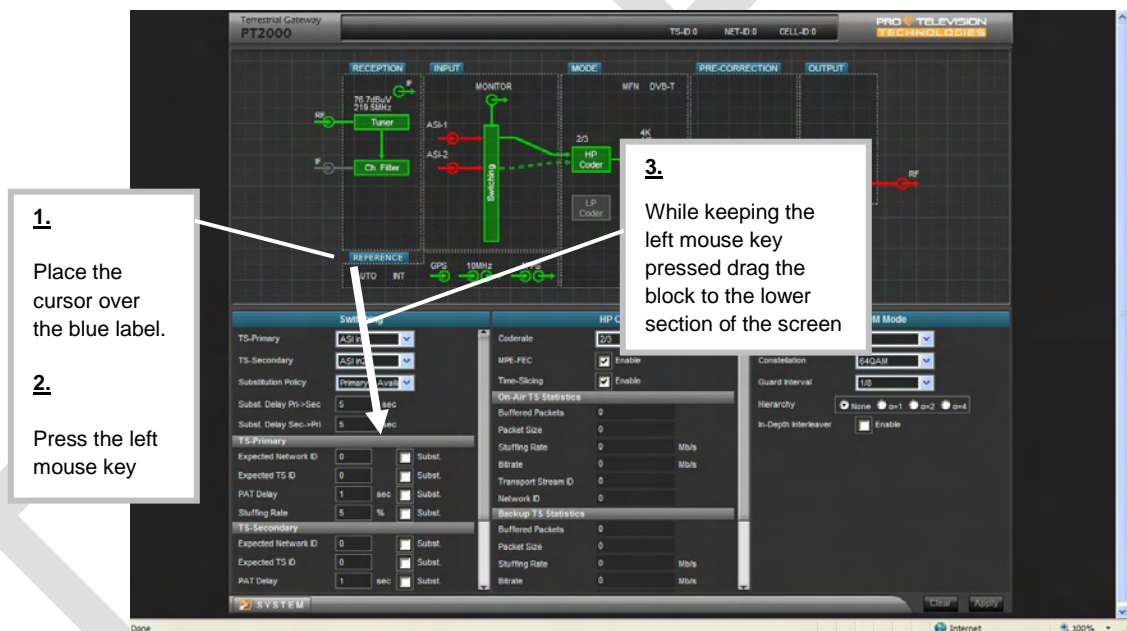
Terrestrial Gateway
PT2000

TS-ID:0 NET-ID:0 CELL-ID:0

PRO TELEVISION TECHNOLOGIES

RECEPTION INPUT MODE PRE-CORRECTION OUTPUT

76.7dBuV
219.5MHz

RF

Tuner

IF

Ch. Filter

MONITOR

ASI-1

ASI-2

Switching

MFN DVB-T

2/3

4K

HP Coder

LP Coder

RF

REFERENCE

AUTO INT

GPS 10MHz

1.

Place the cursor over the blue label.

2.

Press the left mouse key

3.

While keeping the left mouse key pressed drag the block to the lower section of the screen

Switching

TS-Primary ASI in

TS-Secondary ASI in

Substitution Policy Primary Avail

Subst. Delay Pri->Sec 5 sec

Subst. Delay Sec->Pri 5 sec

TS-Primary

Expected Network ID 0 Subst.

Expected TS ID 0 Subst.

PAT Delay 1 sec Subst.

Stuffing Rate 5 % Subst.

TS-Secondary

Expected Network ID 0 Subst.

Expected TS ID 0 Subst.

PAT Delay 1 sec Subst.

HP C

Coderate 2/3

MPE-FEC Enable

Time-Slicing Enable

On-Air TS Statistics

Buffered Packets 0

Packet Size 0

Stuffing Rate 0 Mb/s

Bitrate 0 Mb/s

Transport Stream ID 0

Network ID 0

Backup TS Statistics

Buffered Packets 0

Packet Size 0

Stuffing Rate 0 Mb/s

Bitrate 0 Mb/s

M Mode

Constellation 64QAM

Guard Interval 1/8

Hierarchy None α=1 α=2 α=4

In-Depth Interleaver Enable

SYSTEM

Clear Apply

Done

Internet

100%